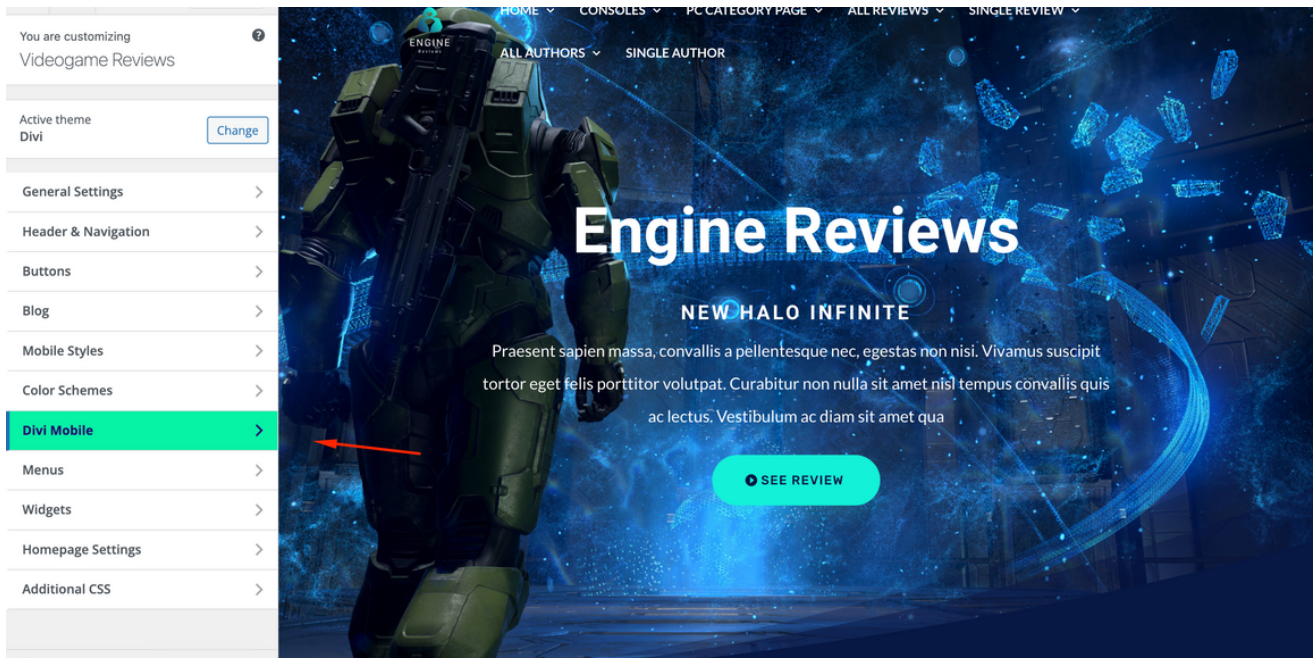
You are customizing
Videogame Reviews

Active theme
Divi
Change

General Settings
Header & Navigation
Buttons
Blog
Mobile Styles
Color Schemes
Divi Mobile
Menus
Widgets
Homepage Settings
Additional CSS

ENGINE
Reviews

HOME CONSOLES PC CATEGORY PAGE ALL REVIEWS SINGLE REVIEW
ALL AUTHORS SINGLE AUTHOR

Engine Reviews

NEW HALO INFINITE

Praesent sapien massa, convallis a pellentesque nec, egestas non nisi. Vivamus suscipit tortor eget felis porttitor volutpat. Curabitur non nulla sit amet nisl tempus convallis quis ac lectus. Vestibulum ac diam sit amet qua

SEE REVIEW